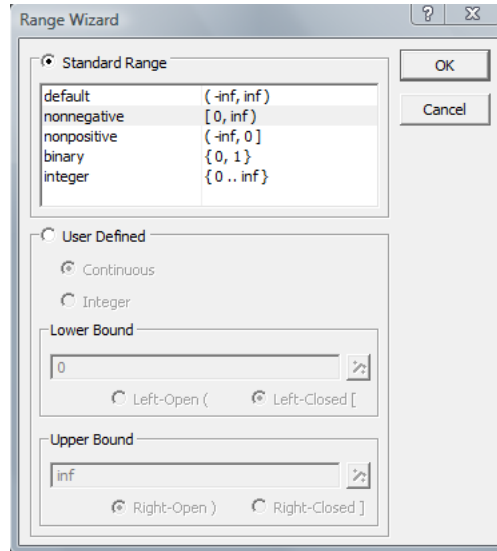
Range Wizard

? X

Standard Range

OK

Cancel

| | |
|---|---|
| default | ( -inf, inf ) |
| nonnegative | [ 0, inf ) |
| nonpositive | ( -inf, 0 ] |
| binary | { 0, 1 } |
| integer | { 0 .. inf } |

User Defined

Continuous

Integer

Lower Bound

0

Left-Open (

Left-Closed [

Upper Bound

inf

Right-Open )

Right-Closed ]